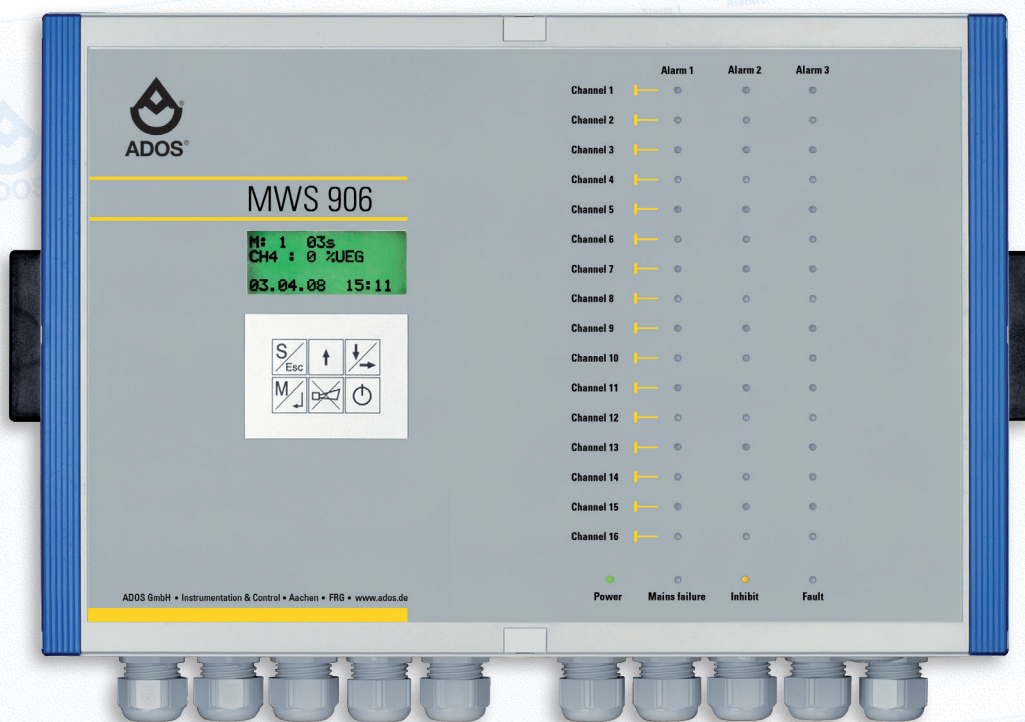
ADOS®

MWS 906

M: 1 03s
CH4 : 0 %UEG
03.04.08 15:11

S/Esc
M

| | Alarm 1 | Alarm 2 | Alarm 3 |
|---|---|---|---|
| Channel 1 | | | |
| Channel 2 | | | |
| Channel 3 | | | |
| Channel 4 | | | |
| Channel 5 | | | |
| Channel 6 | | | |
| Channel 7 | | | |
| Channel 8 | | | |
| Channel 9 | | | |
| Channel 10 | | | |
| Channel 11 | | | |
| Channel 12 | | | |
| Channel 13 | | | |
| Channel 14 | | | |
| Channel 15 | | | |
| Channel 16 | | | |

Power Mains failure Inhibit Fault

ADOS GmbH • Instrumentation & Control • Aachen • FRG • www.ados.de